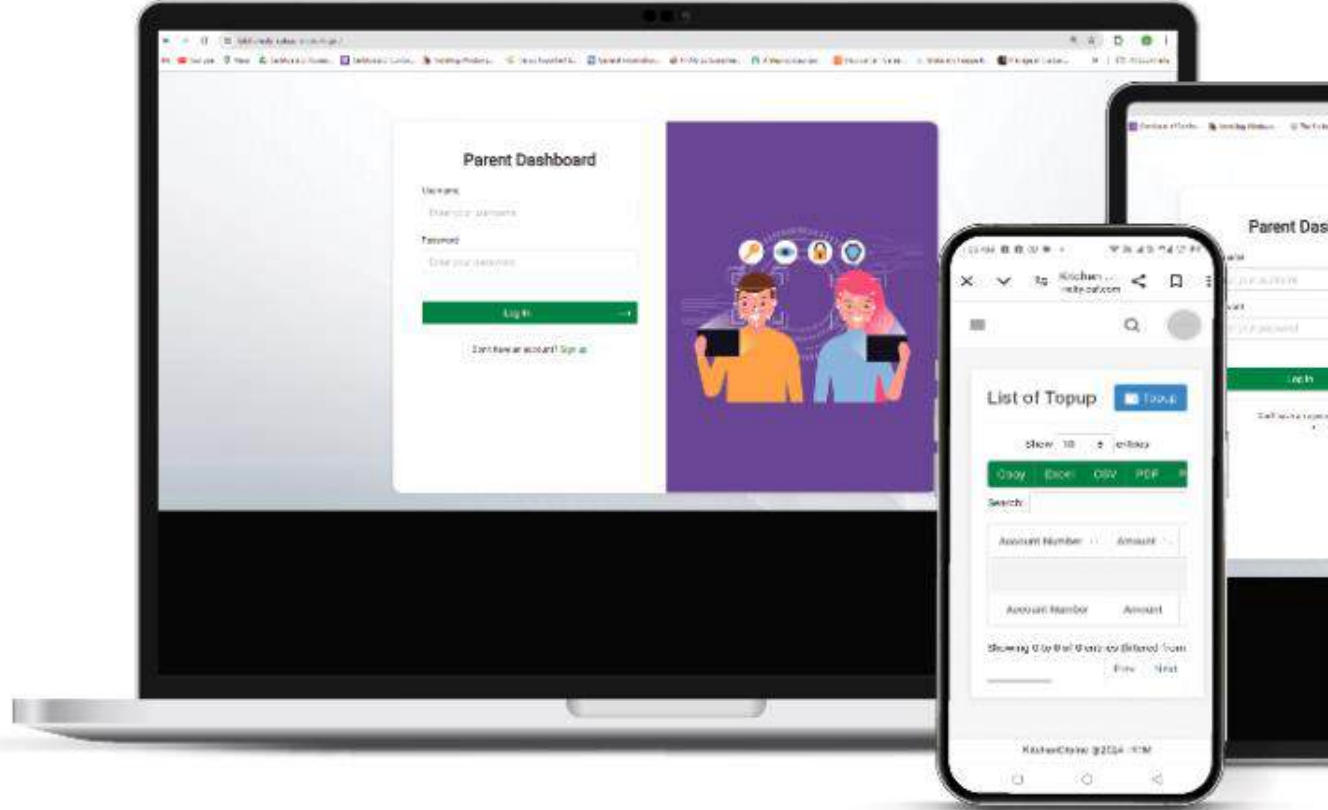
Parent Dashboard

Username

Enter your username

Password

Enter your password

Log In

Don't have an account? Sign up

Parent Das

Log In

Kitchen ...

List of Topup

Topup

Show 10 entries

Copy Excel CSV PDF

Search:

| Account Number | Amount |
|---|---|
| | |
| Account Number | Amount |

Showing 0 to 0 of 0 entries (filtered from

Prev Next

KitchenDrive @2024 - ITM